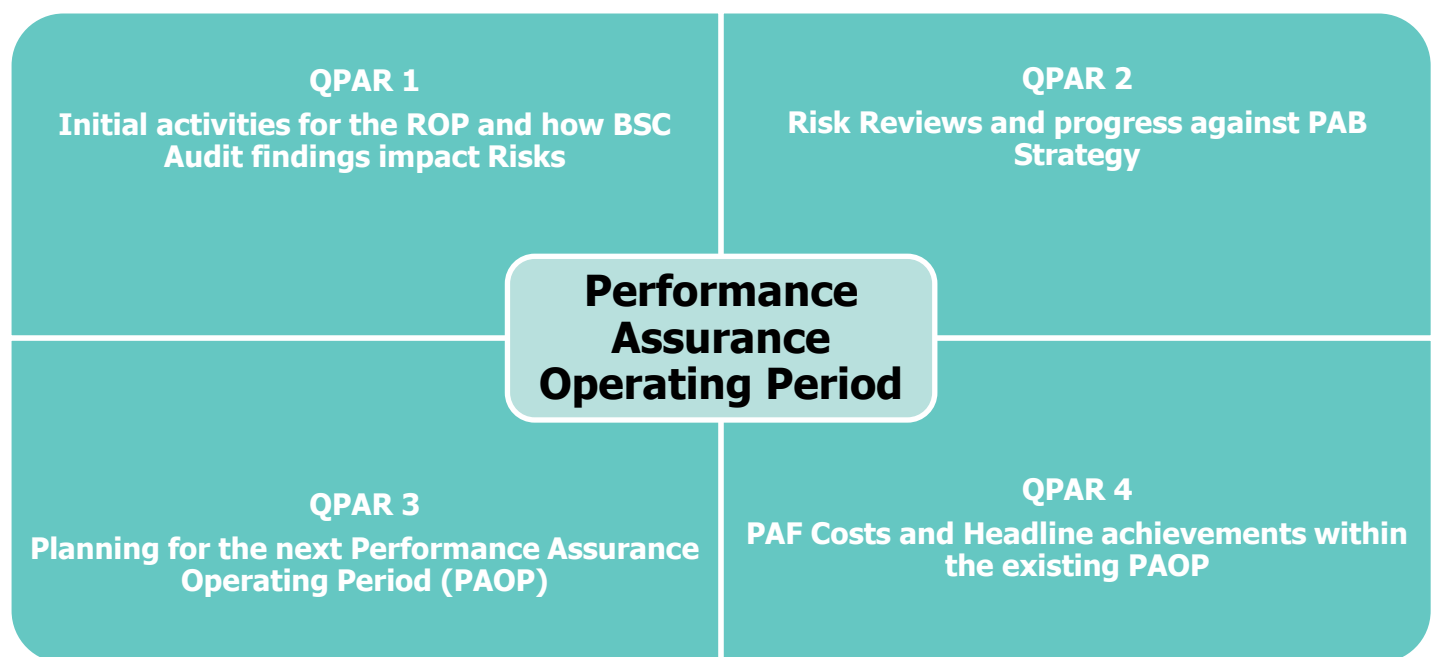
QPAR 1
Initial activities for the ROP and how BSC Audit findings impact Risks

QPAR 2
Risk Reviews and progress against PAB Strategy

Performance Assurance Operating Period

QPAR 3
Planning for the next Performance Assurance Operating Period (PAOP)

QPAR 4
PAF Costs and Headline achievements within the existing PAOP